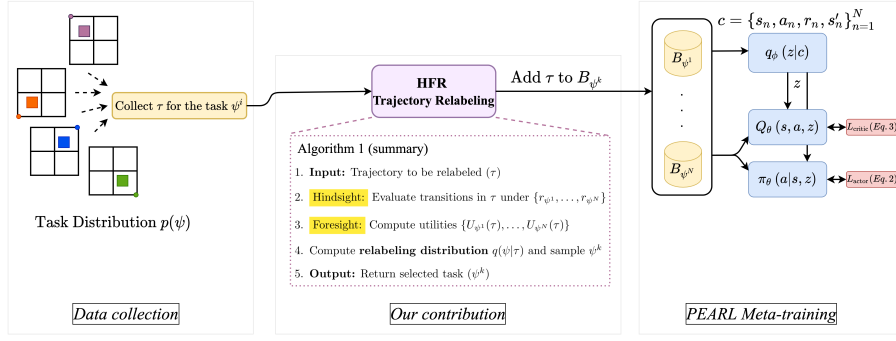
Collect $\tau$ for the task $\psi^i$

Task Distribution $p(\psi)$

Data collection

HFR
Trajectory Relabeling

Add $\tau$ to $B_{\psi^k}$

Algorithm 1 (summary)

1. **Input:** Trajectory to be relabeled ($\tau$)

2. Hindsight: Evaluate transitions in $\tau$ under $\{r_{\psi^1}, \ldots, r_{\psi^N}\}$

3. Foresight: Compute utilities $\{U_{\psi^1}(\tau), \ldots, U_{\psi^N}(\tau)\}$

4. Compute **relabeling distribution** $q(\psi|\tau)$ and sample $\psi^k$

5. **Output:** Return selected task ($\psi^k$)

Our contribution

$c = \{s_n, a_n, r_n, s'_n\}_{n=1}^N$

$B_{\psi^1}$

.
.
.

$B_{\psi^N}$

$q_\phi(z|c)$

$z$

$Q_\theta(s, a, z)$

$L_{\text{critic}}$ (Eq. 3)

$\pi_\theta(a|s, z)$

$L_{\text{actor}}$ (Eq. 2)

PEARL Meta-training